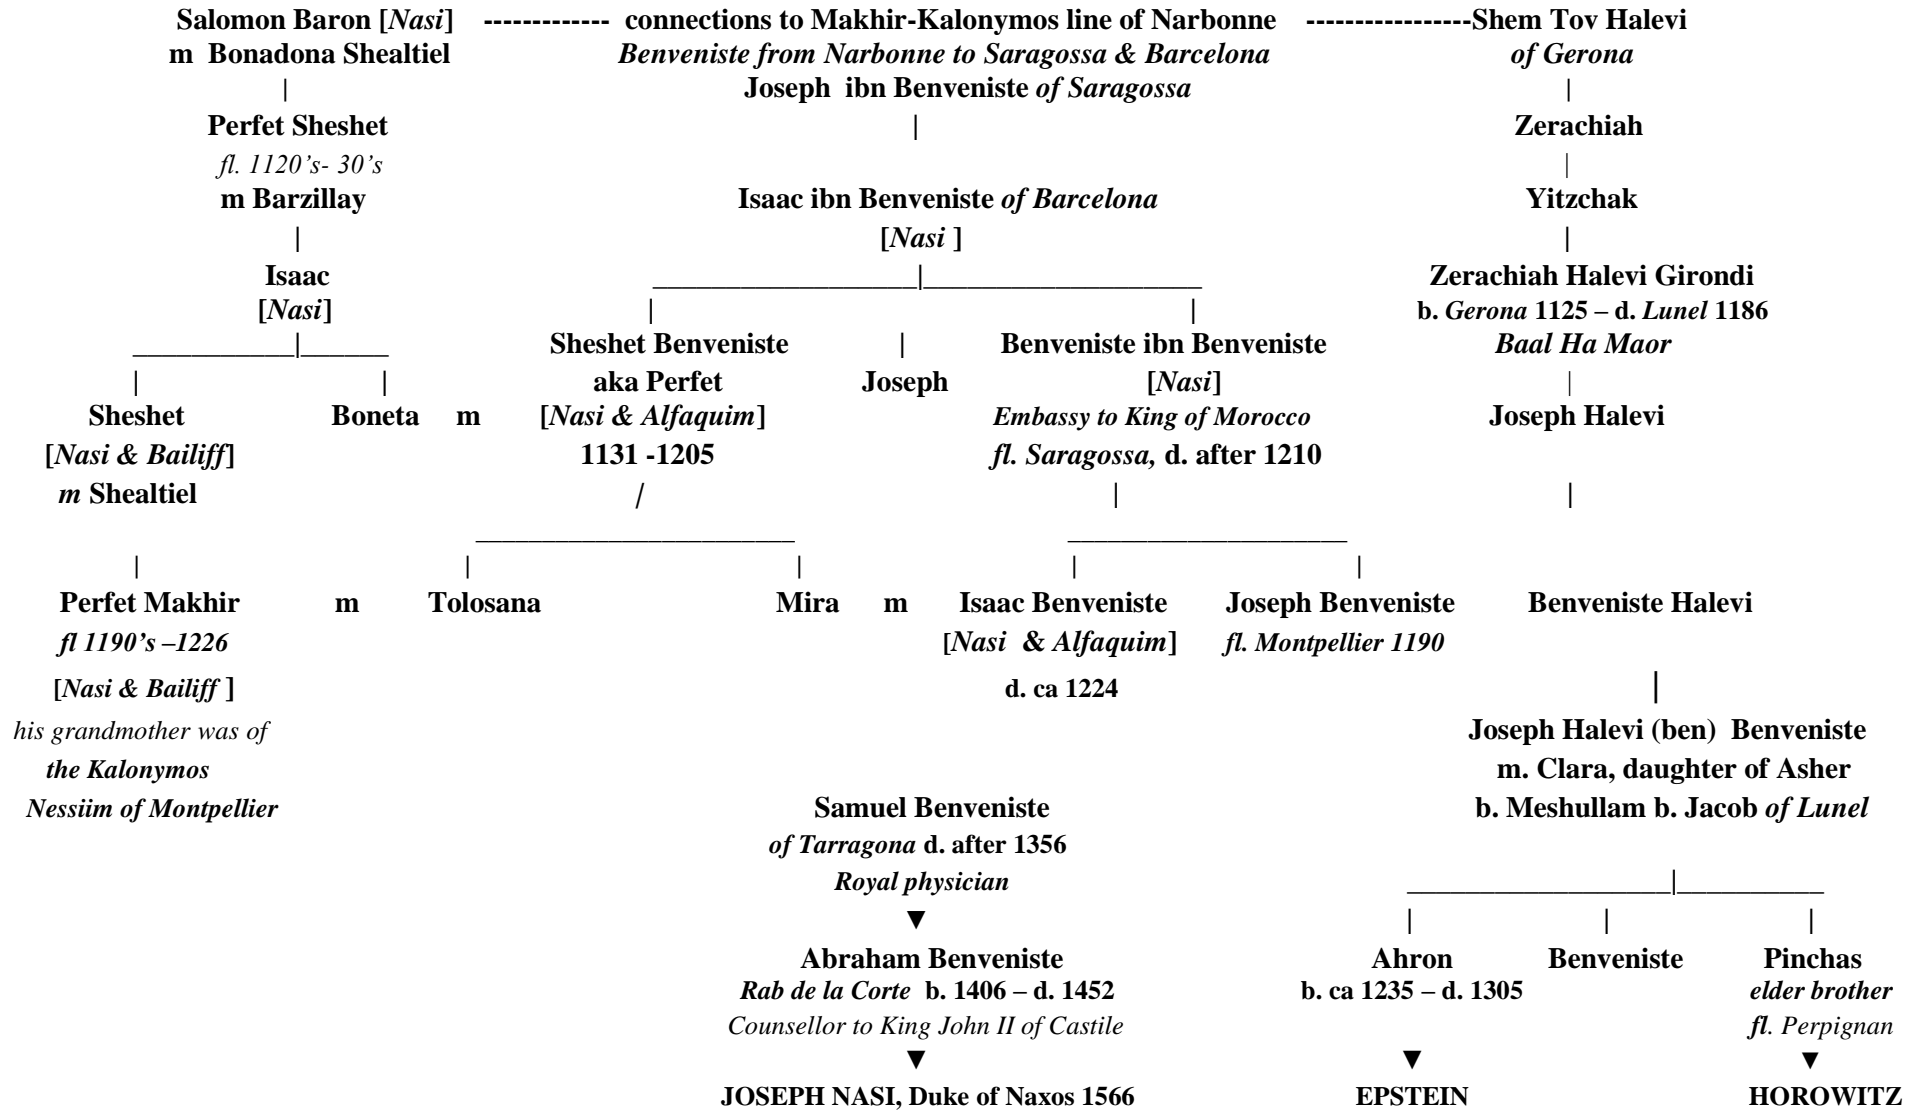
Salomon Baron [*Nasi*] ------------ connections to Makhir-Kalonymos line of Narbonne ----------------Shem Tov Halevi
m Bonadona Shealtiel

*Benveniste from Narbonne to Saragossa & Barcelona*
Joseph ibn Benveniste *of Saragossa*

*of Gerona*

Perfet Sheshet
*fl. 1120's- 30's*
m Barzillay

Zerachiah

Isaac ibn Benveniste *of Barcelona*
[*Nasi* ]

Yitzchak

Isaac
[*Nasi*]

Zerachiah Halevi Girondi
b. *Gerona* 1125 – d. *Lunel* 1186
*Baal Ha Maor*

Sheshet
[*Nasi & Bailiff*]
*m* Shealtiel

Boneta m

Sheshet Benveniste
aka Perfet
[*Nasi & Alfaquim*]
1131 -1205

Joseph

Benveniste ibn Benveniste
[*Nasi*]
*Embassy to King of Morocco*
*fl. Saragossa,* d. after 1210

Joseph Halevi

Perfet Makhir m Tolosana
*fl 1190's –1226*
[*Nasi & Bailiff* ]
*his grandmother was of the Kalonymos Nessiim of Montpellier*

Mira m Isaac Benveniste
[*Nasi & Alfaquim*]
d. ca 1224

Joseph Benveniste
*fl. Montpellier 1190*

Benveniste Halevi

Joseph Halevi (ben) Benveniste
m. Clara, daughter of Asher
b. Meshullam b. Jacob *of Lunel*

Samuel Benveniste
*of Tarragona* d. after 1356
*Royal physician*
▼
Abraham Benveniste
*Rab de la Corte* b. 1406 – d. 1452
*Counsellor to King John II of Castile*
▼
JOSEPH NASI, Duke of Naxos 1566

Ahron
b. ca 1235 – d. 1305
▼
EPSTEIN

Benveniste

Pinchas
*elder brother*
*fl. Perpignan*
▼
HOROWITZ